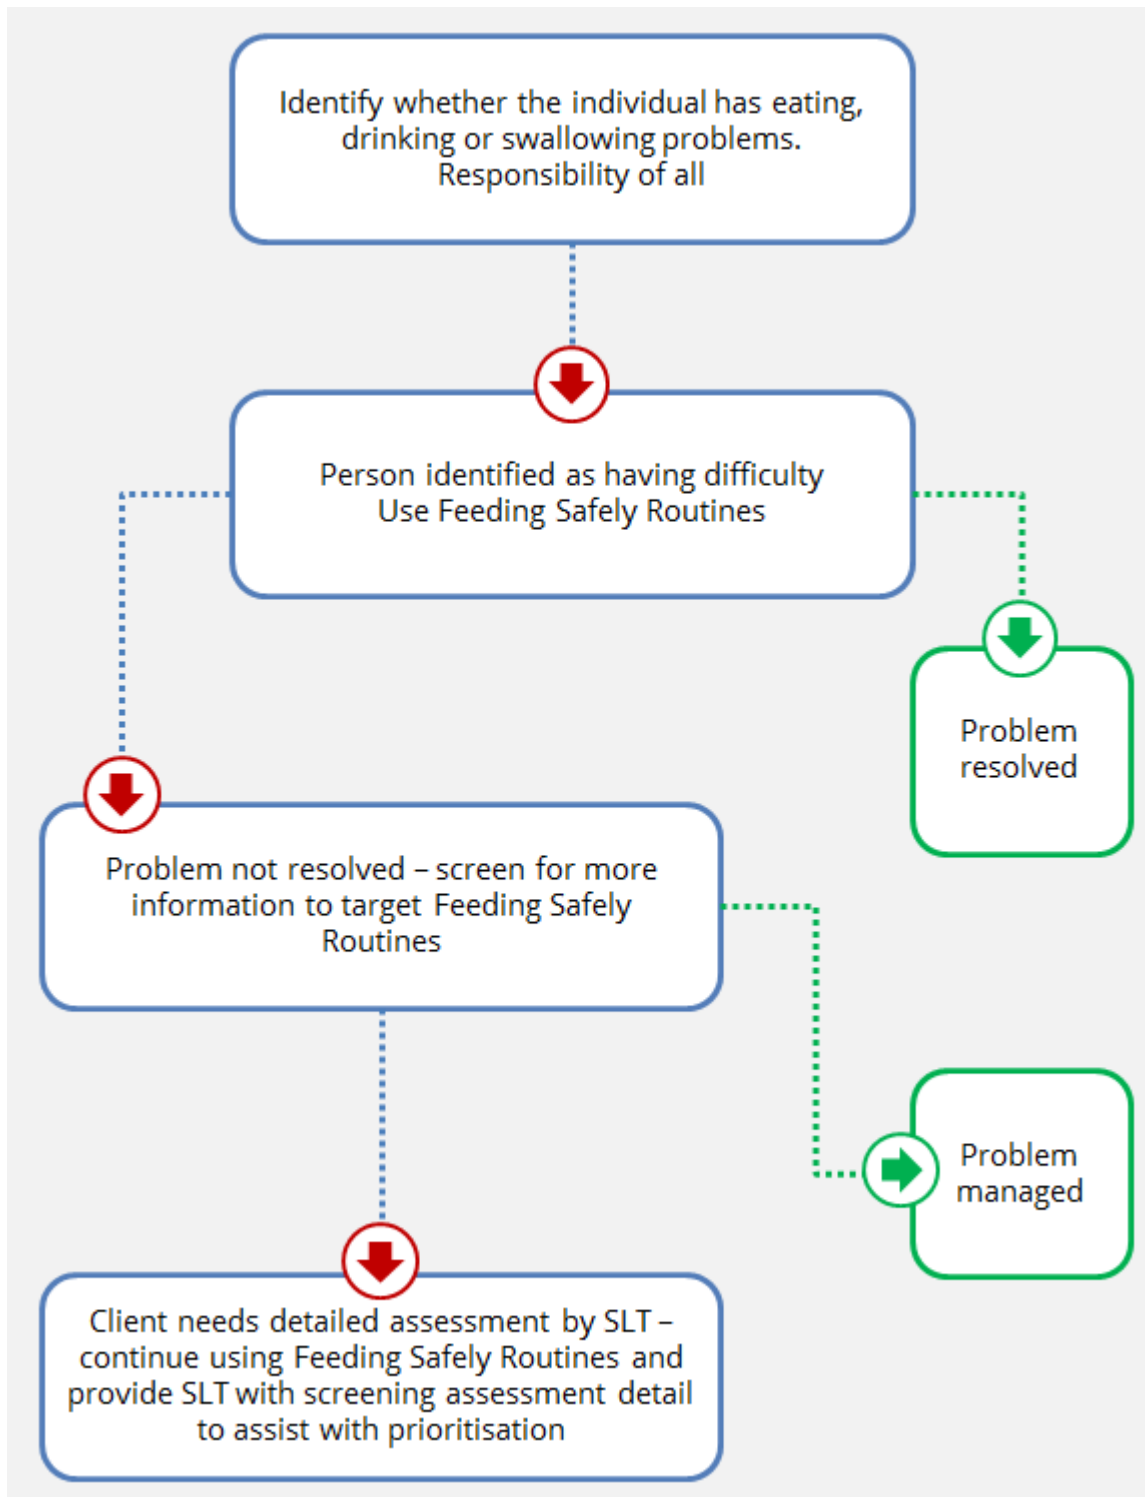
Identify whether the individual has eating, drinking or swallowing problems. Responsibility of all

Person identified as having difficulty Use Feeding Safely Routines

Problem resolved

Problem not resolved – screen for more information to target Feeding Safely Routines

Problem managed

Client needs detailed assessment by SLT – continue using Feeding Safely Routines and provide SLT with screening assessment detail to assist with prioritisation